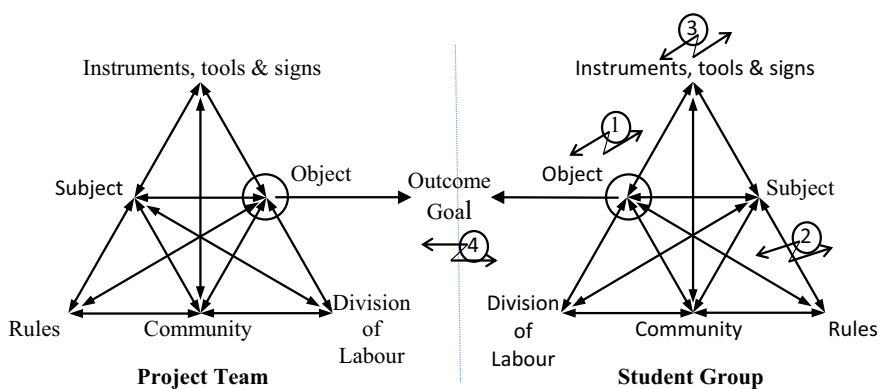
Instruments, tools & signs

Subject

Object

Rules

Community

Division of Labour

Project Team

Outcome Goal

4

3

Instruments, tools & signs

1

Object

Subject

2

Division of Labour

Community

Rules

Student Group